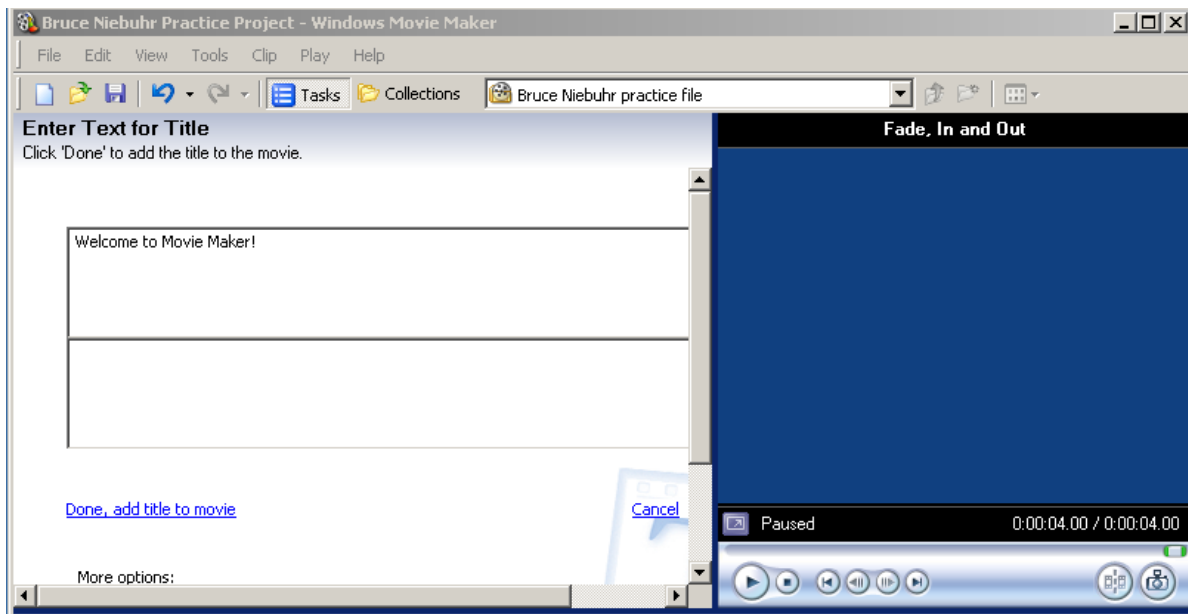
Bruce Niebuhr Practice Project - Windows Movie Maker

File Edit View Tools Clip Play Help

Tasks Collections Bruce Niebuhr practice file

Enter Text for Title
Click 'Done' to add the title to the movie.

Welcome to Movie Maker!

Done, add title to movie

Cancel

More options:

Fade, In and Out

Paused 0:00:04.00 / 0:00:04.00